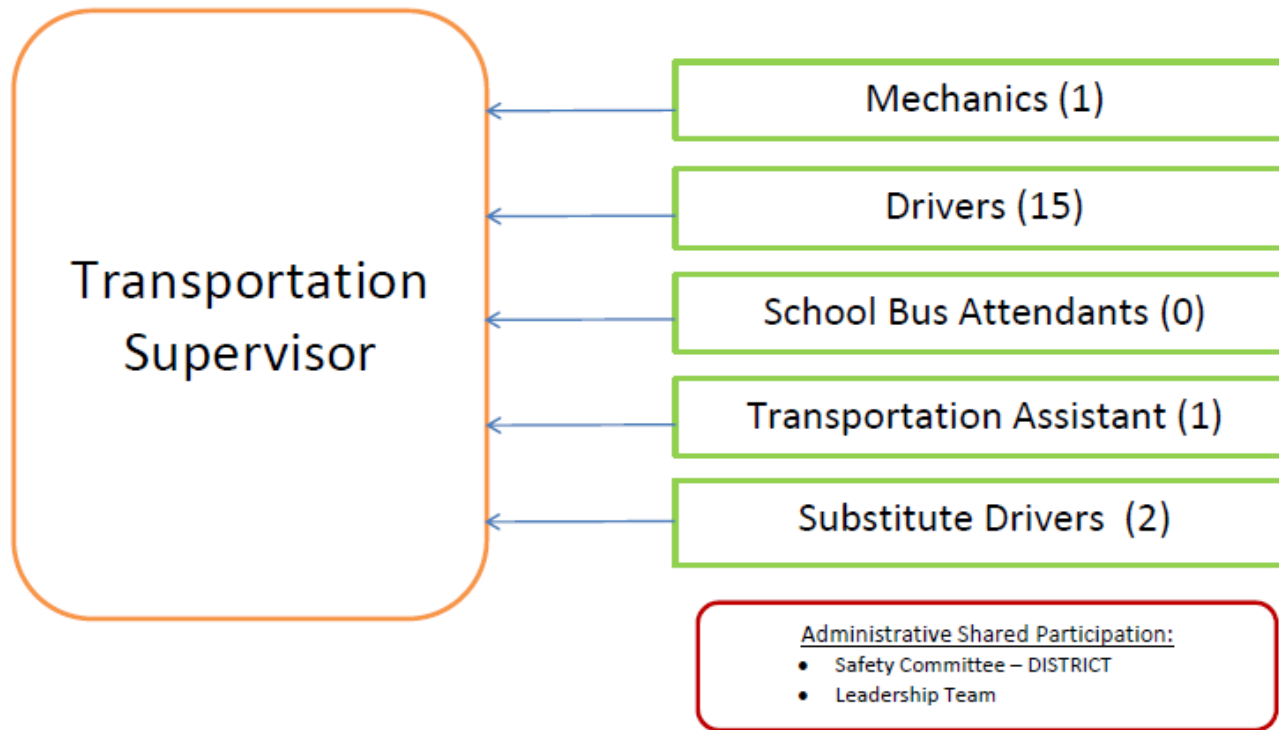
Transportation Supervisor

Mechanics (1)

Drivers (15)

School Bus Attendants (0)

Transportation Assistant (1)

Substitute Drivers (2)

Administrative Shared Participation:
- Safety Committee – DISTRICT
- Leadership Team